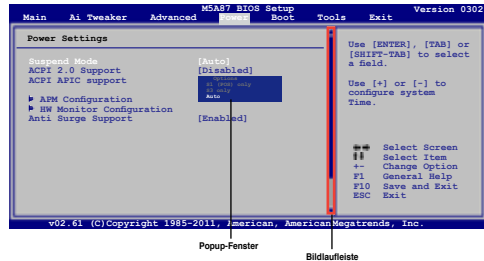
M5A87 BIOS Setup
Main Ai Tweaker Advanced Power Boot Tools Exit
Version 0302

Power Settings

Suspend Mode [Auto]
ACPI 2.0 Support [Disabled]
ACPI APIC support

Options
S1 (POS) only
S3 only
Auto

▶ APM Configuration
▶ HW Monitor Configuration
Anti Surge Support [Enabled]

Use [ENTER], [TAB] or [SHIFT-TAB] to select a field.

Use [+] or [-] to configure system Time.

Select Screen
Select Item
+- Change Option
F1 General Help
F10 Save and Exit
ESC Exit

v02.61 (C)Copyright 1985-2011, American, American Megatrends, Inc.

Popup-Fenster

Bildlaufleiste